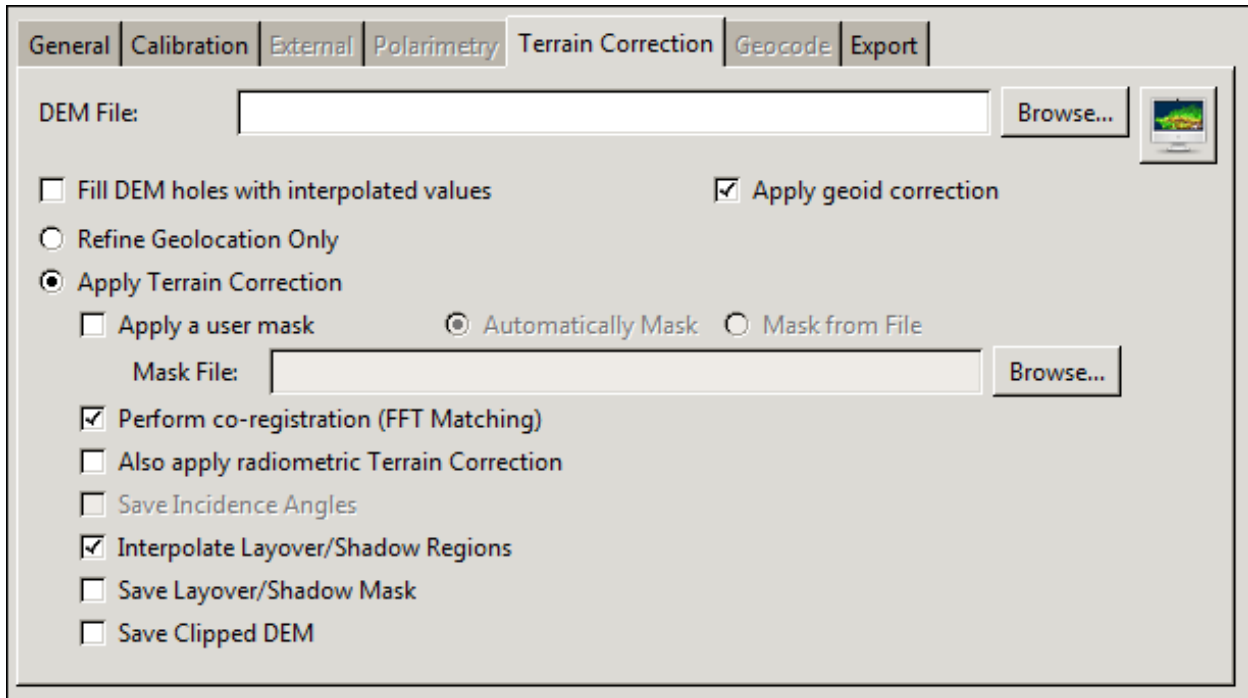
General | Calibration | External | Polarimetry | Terrain Correction | Geocode | Export

DEM File: Browse...

☐ Fill DEM holes with interpolated values
☑ Apply geoid correction

○ Refine Geolocation Only
◉ Apply Terrain Correction

☐ Apply a user mask
◉ Automatically Mask
○ Mask from File

Mask File: Browse...

☑ Perform co-registration (FFT Matching)
☐ Also apply radiometric Terrain Correction
☐ Save Incidence Angles
☑ Interpolate Layover/Shadow Regions
☐ Save Layover/Shadow Mask
☐ Save Clipped DEM